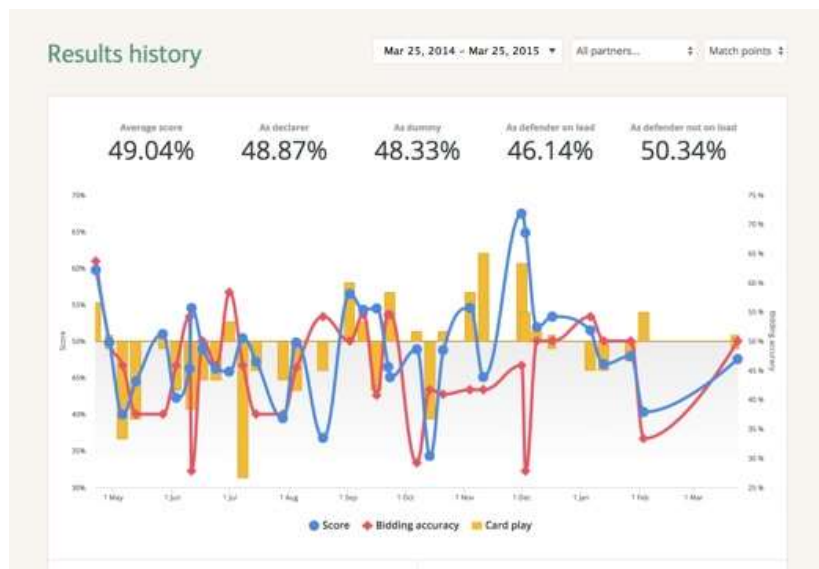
Results history

Mar 25, 2014 – Mar 25, 2015 ▾

All partners...

Match points

Average score
49.04%

As declarer
48.87%

As dummy
48.33%

As defender on lead
46.14%

As defender not on lead
50.34%

70%
65%
60%
55%
50%
45%
40%
35%
30%

Score

75 %
70 %
65 %
60 %
55 %
50 %
45 %
40 %
35 %
30 %
25 %

Bidding accuracy

1 May
1 Jun
1 Jul
1 Aug
1 Sep
1 Oct
1 Nov
1 Dec
1 Jan
1 Feb
1 Mar

Score
Bidding accuracy
Card play